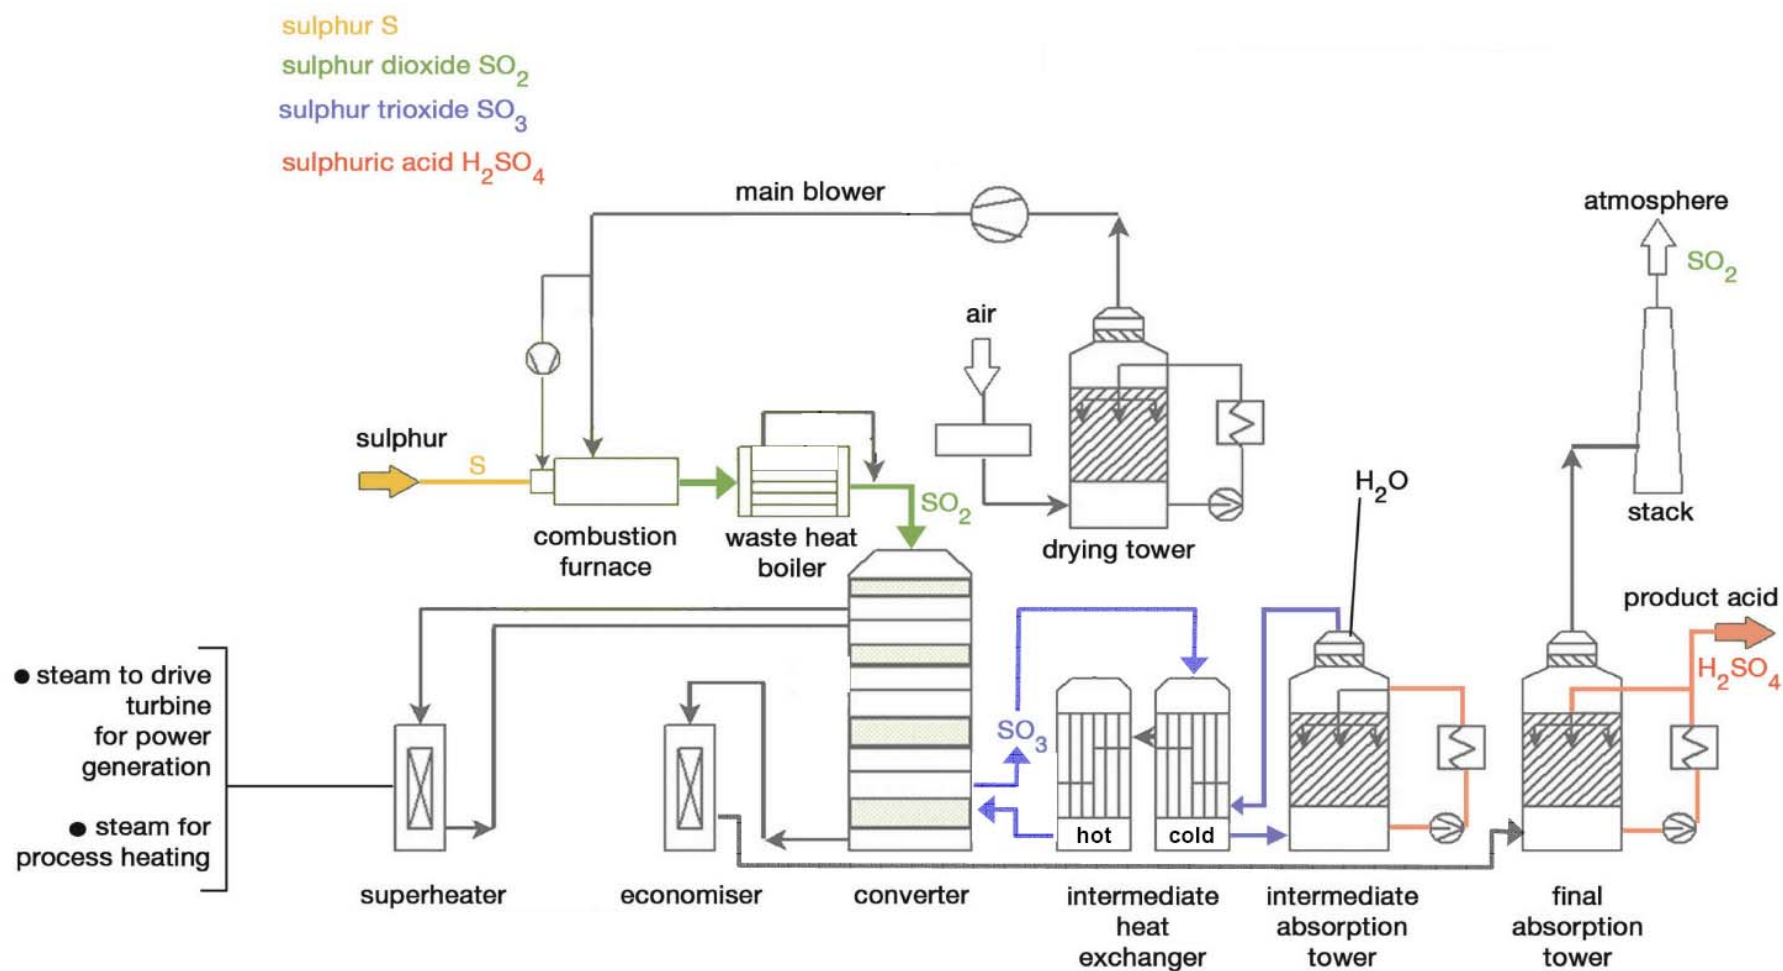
sulphur S
sulphur dioxide $SO_2$
sulphur trioxide $SO_3$
sulphuric acid $H_2SO_4$

main blower

atmosphere

$SO_2$

air

sulphur

S

$SO_2$

$H_2O$

combustion furnace

waste heat boiler

drying tower

stack

product acid

$H_2SO_4$

● steam to drive turbine for power generation

● steam for process heating

$SO_3$

hot

cold

superheater

economiser

converter

intermediate heat exchanger

intermediate absorption tower

final absorption tower